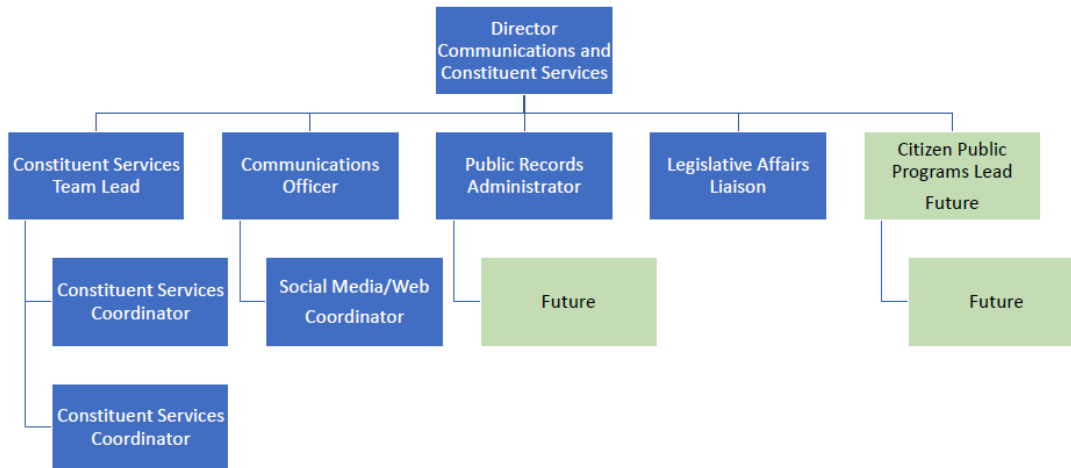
Director Communications and Constituent Services

Constituent Services Team Lead

Communications Officer

Public Records Administrator

Legislative Affairs Liaison

Citizen Public Programs Lead
Future

Constituent Services Coordinator

Social Media/Web Coordinator

Future

Future

Constituent Services Coordinator